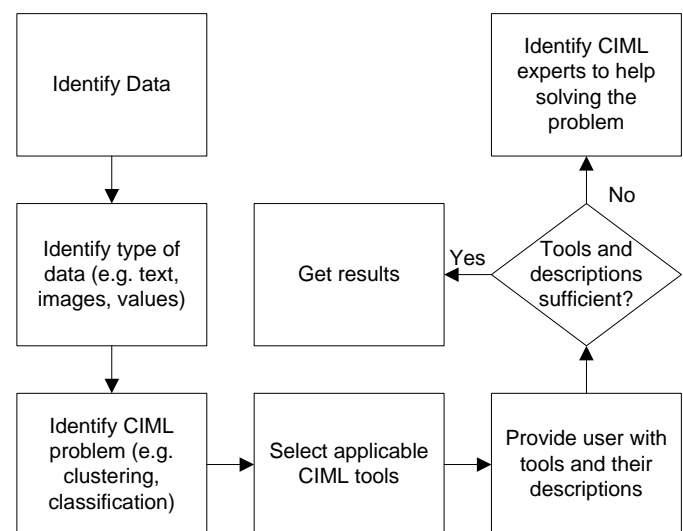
Identify Data

Identify type of data (e.g. text, images, values)

Identify CIML problem (e.g. clustering, classification)

Select applicable CIML tools

Provide user with tools and their descriptions

Tools and descriptions sufficient?

Yes

Get results

No

Identify CIML experts to help solving the problem